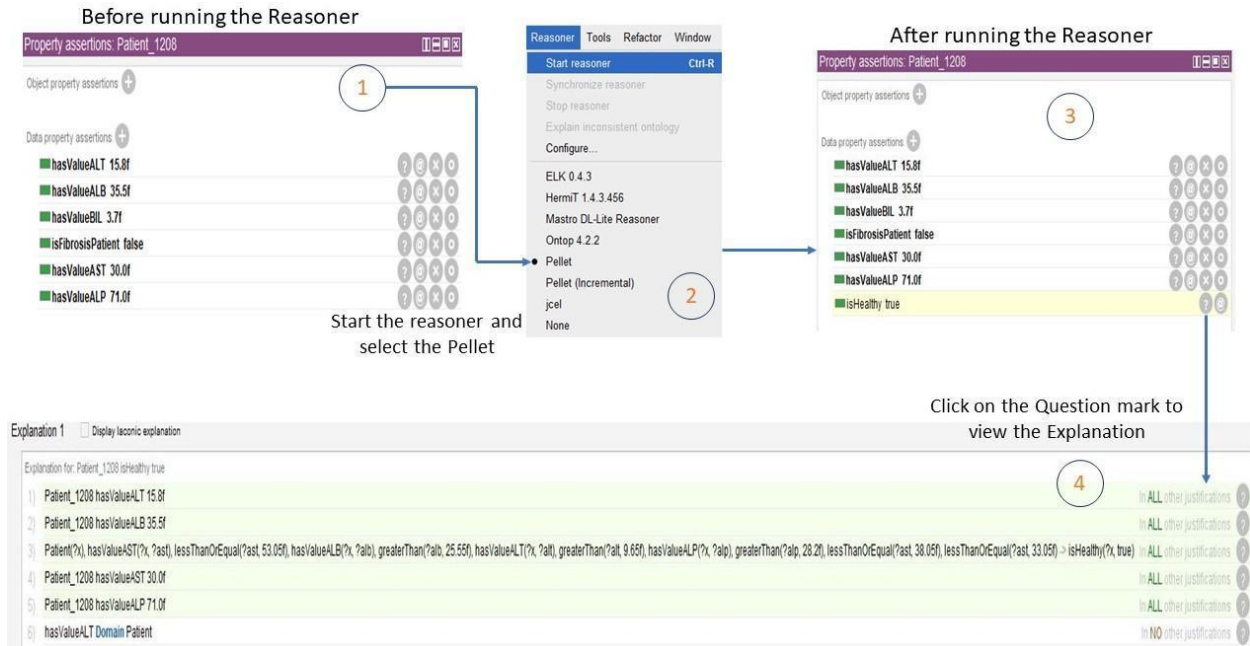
Before running the Reasoner

Property assertions: Patient_1208

Object property assertions

Data property assertions

hasValueALT 15.8f

hasValueALB 35.5f

hasValueBIL 3.7f

isFibrosisPatient false

hasValueAST 30.0f

hasValueALP 71.0f

1

Reasoner Tools Refactor Window

Start reasoner Ctrl-R

Synchronize reasoner

Stop reasoner

Explain inconsistent ontology

Configure...

ELK 0.4.3

HermiT 1.4.3.456

Mastro DL-Lite Reasoner

Ontop 4.2.2

Pellet

Pellet (Incremental)

jcel

None

2

Start the reasoner and select the Pellet

After running the Reasoner

Property assertions: Patient_1208

Object property assertions

3

Data property assertions

hasValueALT 15.8f

hasValueALB 35.5f

hasValueBIL 3.7f

isFibrosisPatient false

hasValueAST 30.0f

hasValueALP 71.0f

isHealthy true

Click on the Question mark to view the Explanation

4

Explanation 1 Display laconic explanation

Explanation for: Patient_1208 isHealthy true

1) Patient_1208 hasValueALT 15.8f In ALL other justifications

2) Patient_1208 hasValueALB 35.5f In ALL other justifications

3) Patient(?x), hasValueAST(?x, ?ast), lessThanOrEqual(?ast, 53.05f), hasValueALB(?x, ?alb), greaterThan(?alb, 25.55f), hasValueALT(?x, ?alt), greaterThan(?alt, 9.65f), hasValueALP(?x, ?alp), greaterThan(?alp, 28.2f), lessThanOrEqual(?ast, 38.05f), lessThanOrEqual(?ast, 33.05f) -> isHealthy(?x, true) In ALL other justifications

4) Patient_1208 hasValueAST 30.0f In ALL other justifications

5) Patient_1208 hasValueALP 71.0f In ALL other justifications

6) hasValueALT Domain Patient In NO other justifications